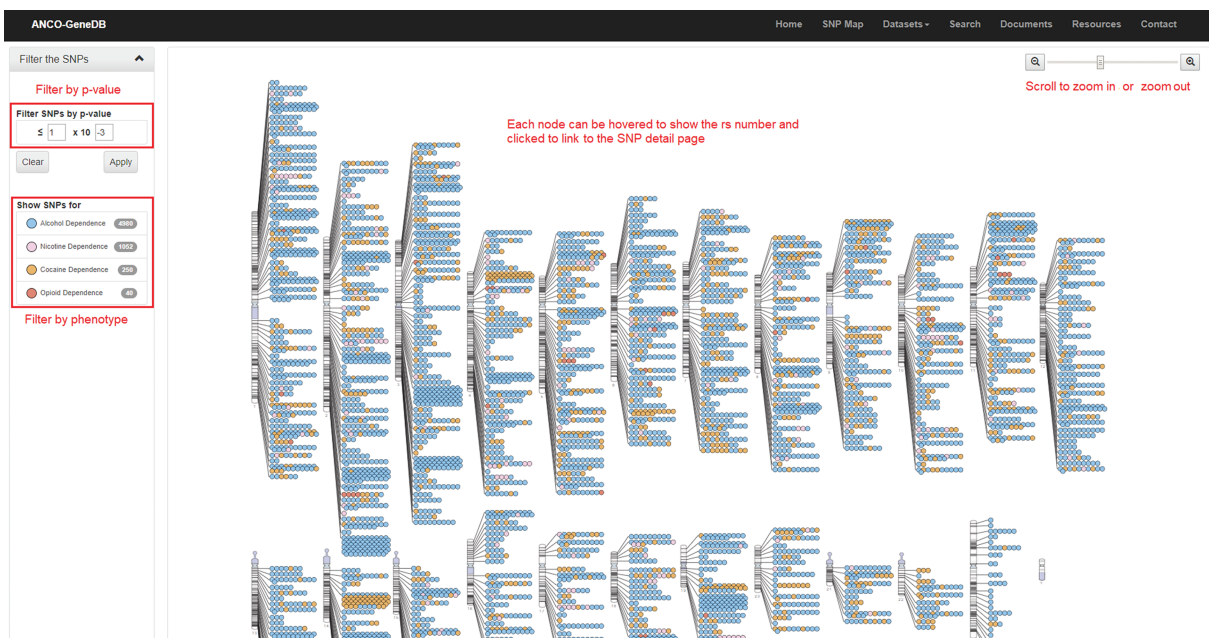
ANCO-GeneDB

Home SNP Map Datasets Search Documents Resources Contact

Filter the SNPs

Filter by p-value

Filter SNPs by p-value

≤ 1 x 10 -3

Clear Apply

Show SNPs for

Alcohol Dependence 4980

Nicotine Dependence 1052

Cocaine Dependence 250

Opioid Dependence 40

Filter by phenotype

Each node can be hovered to show the rs number and clicked to link to the SNP detail page

Scroll to zoom in or zoom out